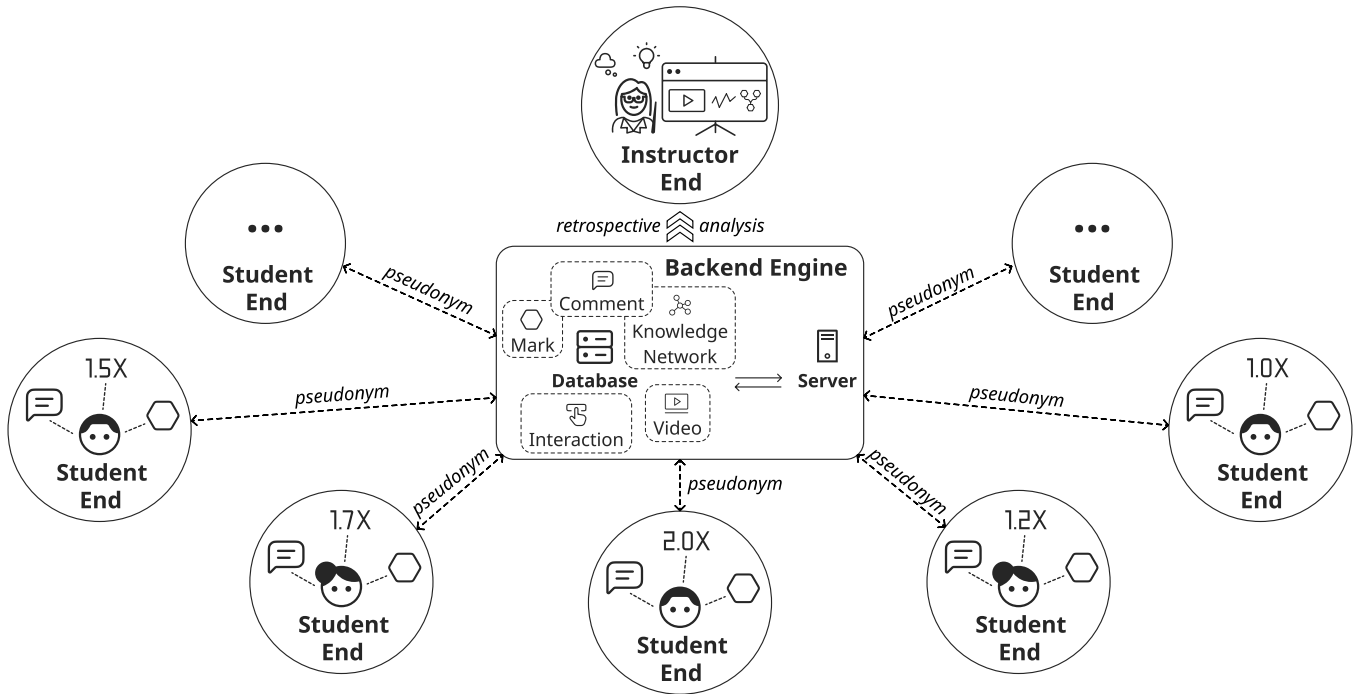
Instructor End

retrospective analysis

...
Student End

...
Student End

Backend Engine

Comment

Mark

Knowledge Network

Database

Server

Interaction

Video

pseudonym

pseudonym

pseudonym

pseudonym

pseudonym

pseudonym

pseudonym

1.5X
Student End

1.0X
Student End

1.7X
Student End

2.0X
Student End

1.2X
Student End